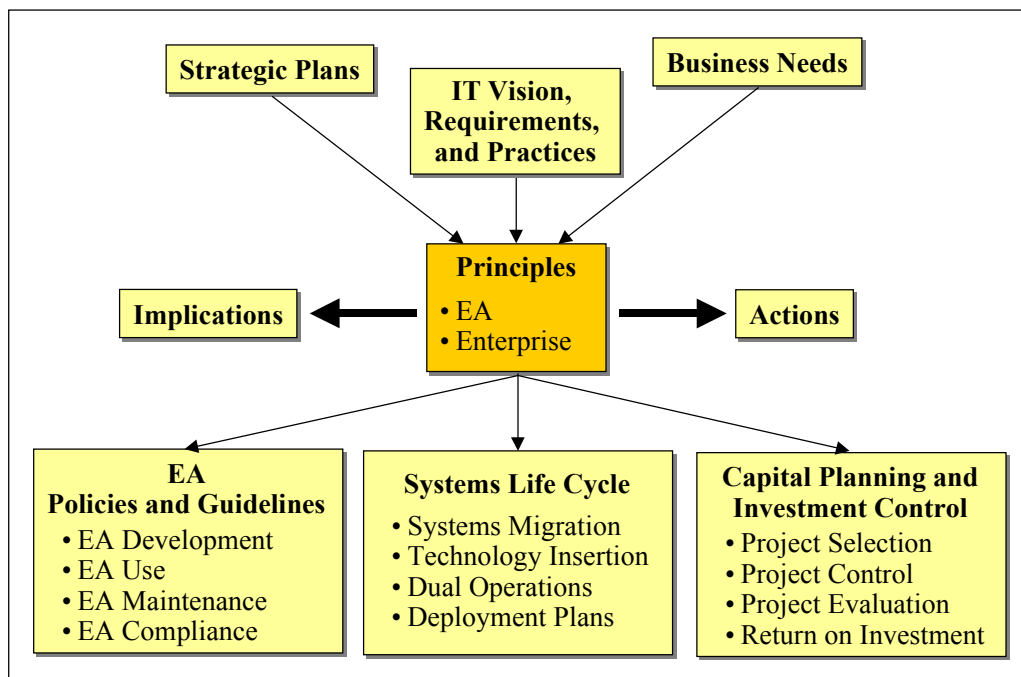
Strategic Plans

IT Vision, Requirements, and Practices

Business Needs

Principles
• EA
• Enterprise

Implications

Actions

EA Policies and Guidelines
• EA Development
• EA Use
• EA Maintenance
• EA Compliance

Systems Life Cycle
• Systems Migration
• Technology Insertion
• Dual Operations
• Deployment Plans

Capital Planning and Investment Control
• Project Selection
• Project Control
• Project Evaluation
• Return on Investment